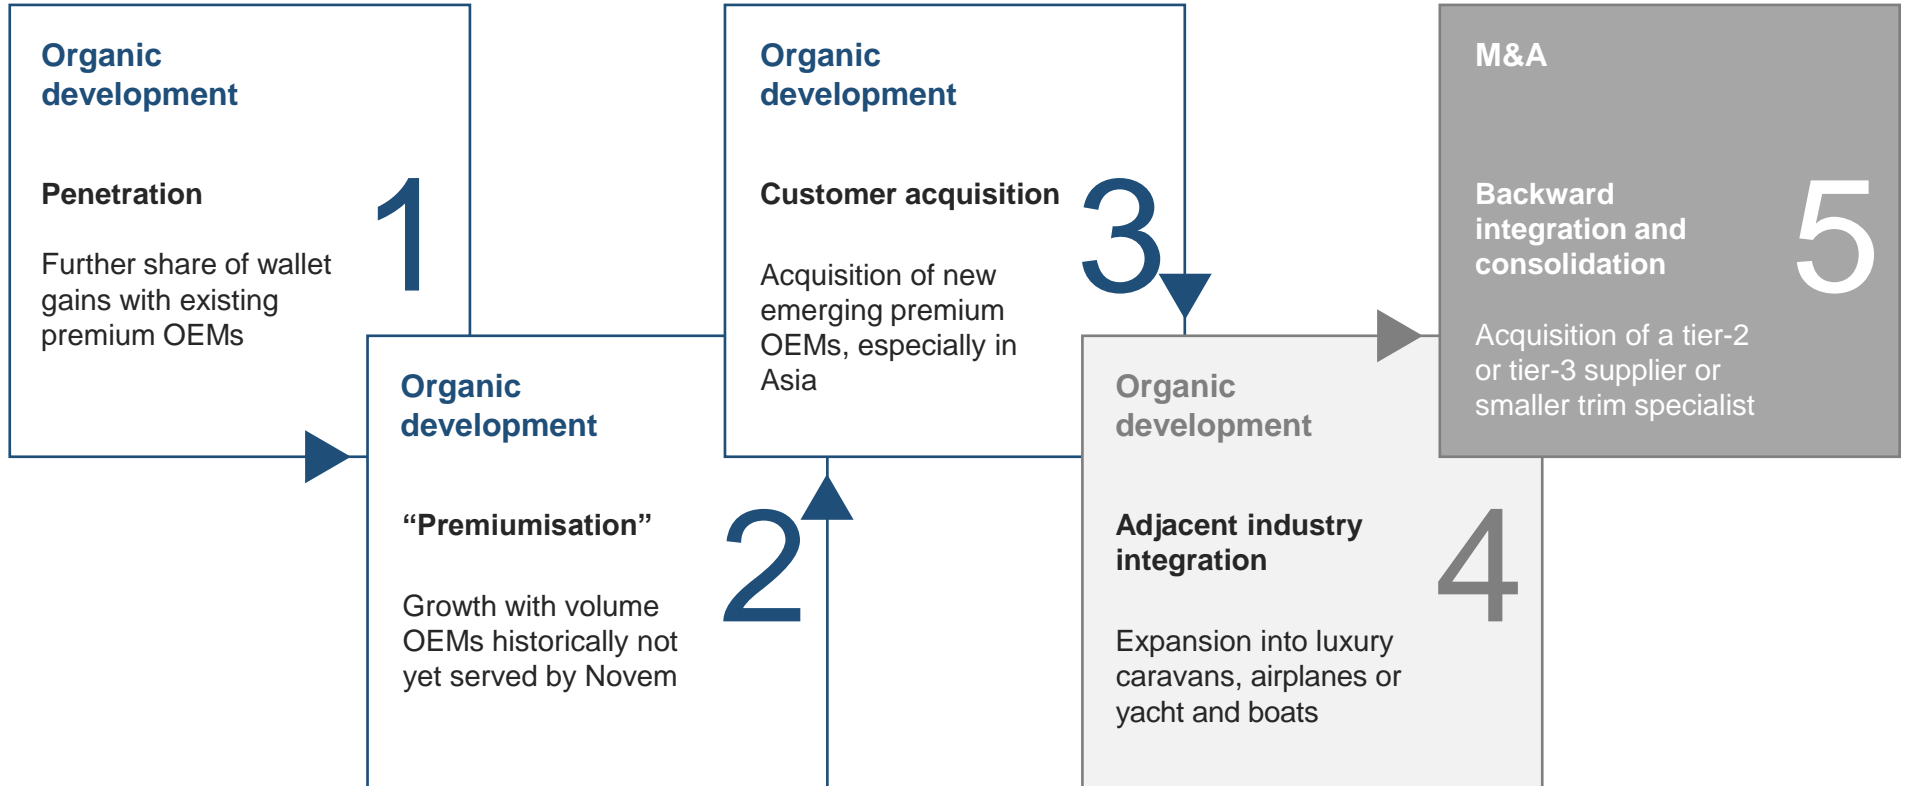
Organic development

Penetration

1

Further share of wallet gains with existing premium OEMs

Organic development

"Premiumisation"

2

Growth with volume OEMs historically not yet served by Novem

Organic development

Customer acquisition

3

Acquisition of new emerging premium OEMs, especially in Asia

Organic development

Adjacent industry integration

4

Expansion into luxury caravans, airplanes or yacht and boats

M&A

Backward integration and consolidation

5

Acquisition of a tier-2 or tier-3 supplier or smaller trim specialist